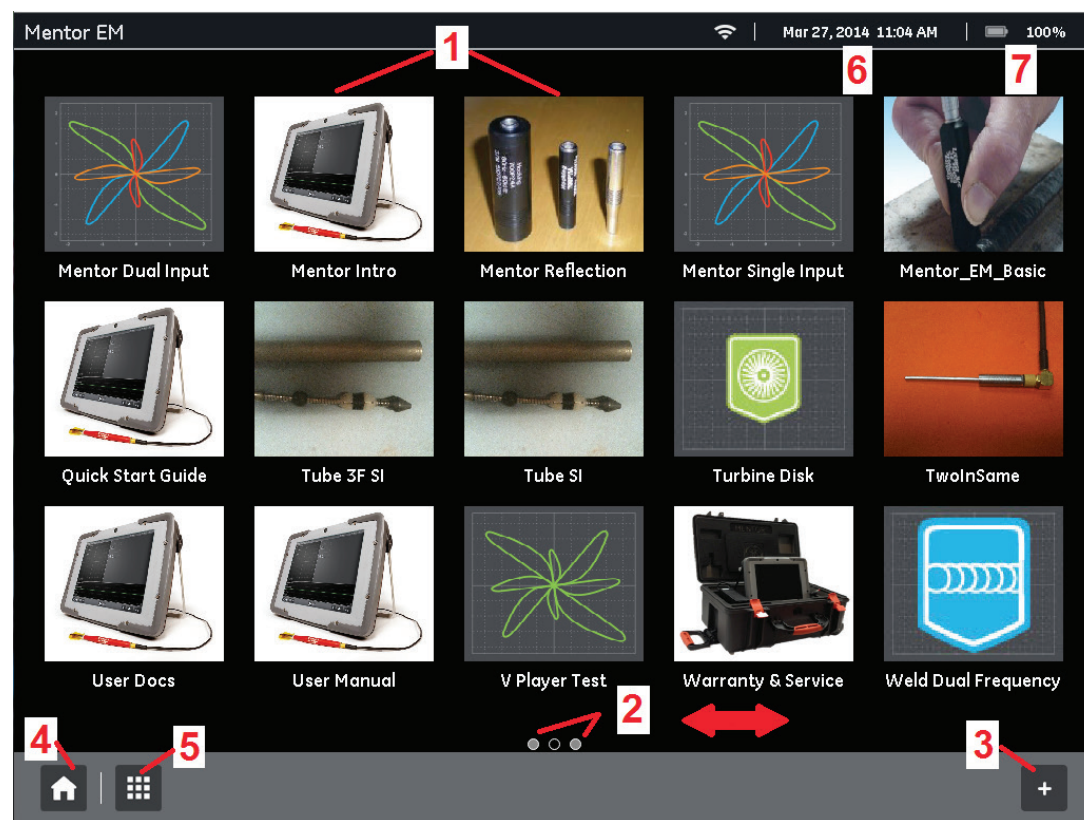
Mentor EM

Mar 27, 2014 11:04 AM

100%

1

6

7

Mentor Dual Input

Mentor Intro

Mentor Reflection

Mentor Single Input

Mentor_EM_Basic

Quick Start Guide

Tube 3F SI

Tube SI

Turbine Disk

TwoInSame

User Docs

User Manual

V Player Test

Warranty & Service

Weld Dual Frequency

2

4

5

3

+